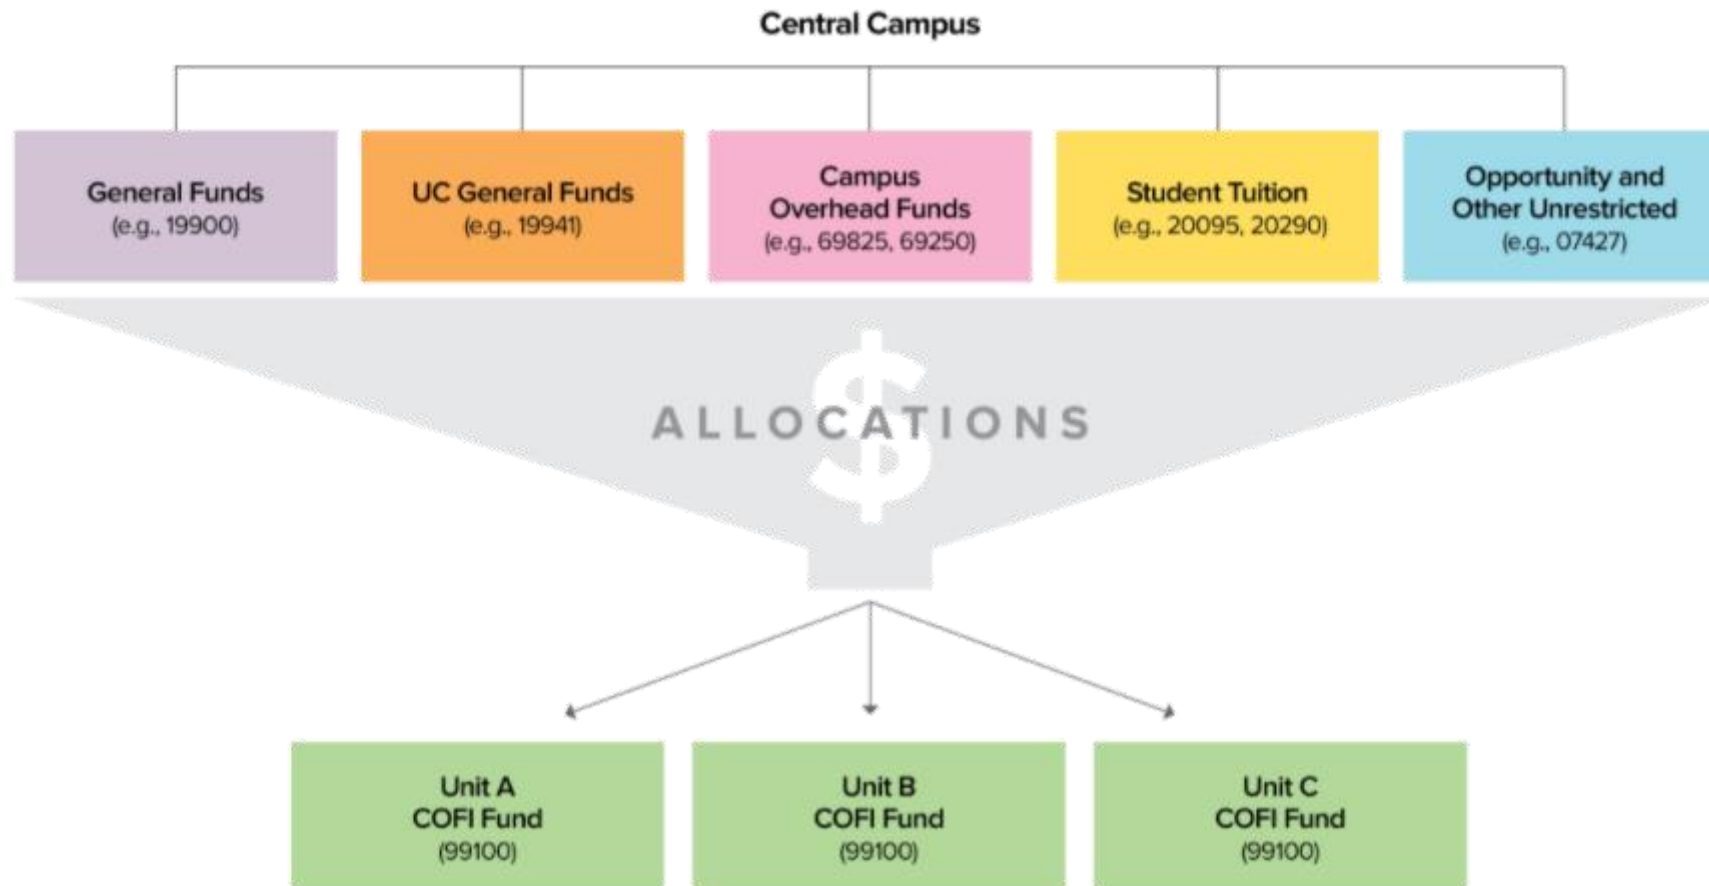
Central Campus

General Funds
(e.g., 19900)

UC General Funds
(e.g., 19941)

Campus
Overhead Funds
(e.g., 69825, 69250)

Student Tuition
(e.g., 20095, 20290)

Opportunity and
Other Unrestricted
(e.g., 07427)

ALLOCATIONS

$

Unit A
COFI Fund
(99100)

Unit B
COFI Fund
(99100)

Unit C
COFI Fund
(99100)